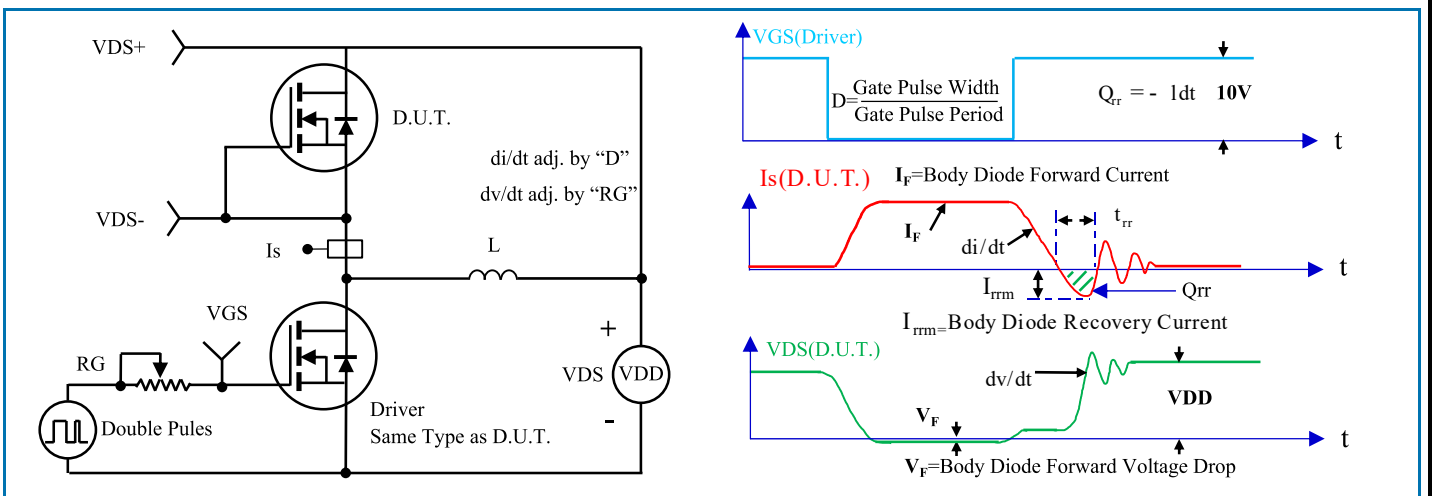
VDS+

D.U.T.

di/dt adj. by “D”

dv/dt adj. by “RG”

VDS-

Is

L

VGS

RG

+

VDS

VDD

Double Pules

Driver

Same Type as D.U.T.

-

VGS(Driver)

$D=\frac{\text{Gate Pulse Width}}{\text{Gate Pulse Period}}$

$Q_{rr}$ = - Idt

10V

t

Is(D.U.T.)

$I_F$=Body Diode Forward Current

$t_{rr}$

$I_F$

di/dt

t

$I_{rrm}$

Qrr

$I_{rrm}$=Body Diode Recovery Current

VDS(D.U.T.)

dv/dt

VDD

$V_F$

t

$V_F$=Body Diode Forward Voltage Drop